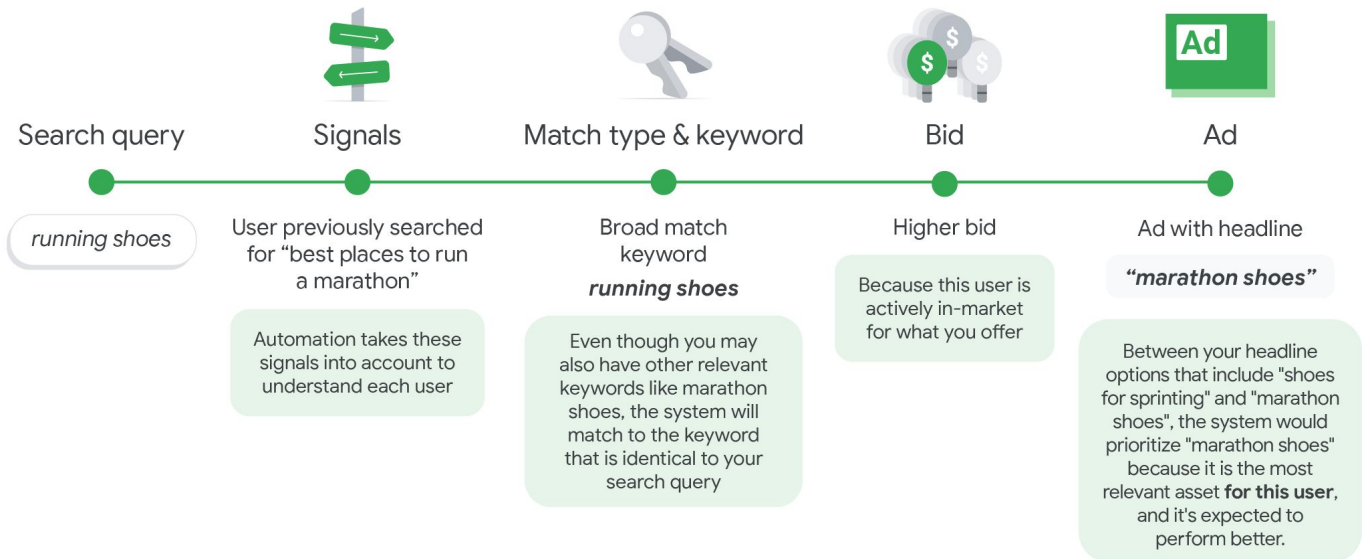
Ad

$ $ $

Search query

Signals

Match type & keyword

Bid

Ad

running shoes

User previously searched for “best places to run a marathon”

Automation takes these signals into account to understand each user

Broad match keyword

running shoes

Even though you may also have other relevant keywords like marathon shoes, the system will match to the keyword that is identical to your search query

Higher bid

Because this user is actively in-market for what you offer

Ad with headline

“marathon shoes”

Between your headline options that include "shoes for sprinting" and "marathon shoes", the system would prioritize "marathon shoes" because it is the most relevant asset **for this user**, and it's expected to perform better.